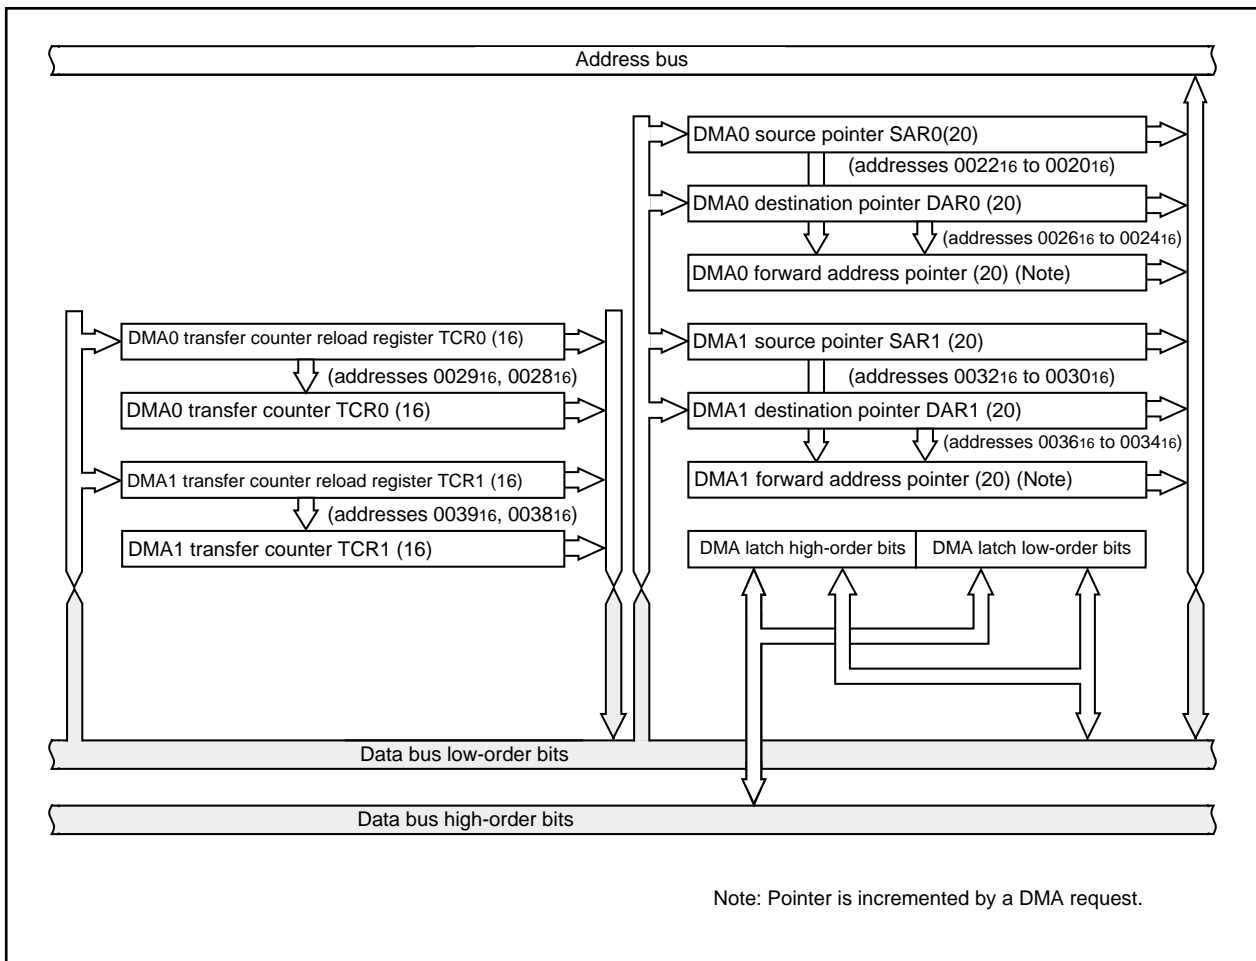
Address bus

DMA0 source pointer SAR0(20)

(addresses $0022_{16}$ to $0020_{16}$)

DMA0 destination pointer DAR0 (20)

(addresses $0026_{16}$ to $0024_{16}$)

DMA0 forward address pointer (20) (Note)

DMA0 transfer counter reload register TCR0 (16)

(addresses $0029_{16}$, $0028_{16}$)

DMA0 transfer counter TCR0 (16)

DMA1 transfer counter reload register TCR1 (16)

(addresses $0039_{16}$, $0038_{16}$)

DMA1 transfer counter TCR1 (16)

DMA1 source pointer SAR1 (20)

(addresses $0032_{16}$ to $0030_{16}$)

DMA1 destination pointer DAR1 (20)

(addresses $0036_{16}$ to $0034_{16}$)

DMA1 forward address pointer (20) (Note)

DMA latch high-order bits

DMA latch low-order bits

Data bus low-order bits

Data bus high-order bits

Note: Pointer is incremented by a DMA request.